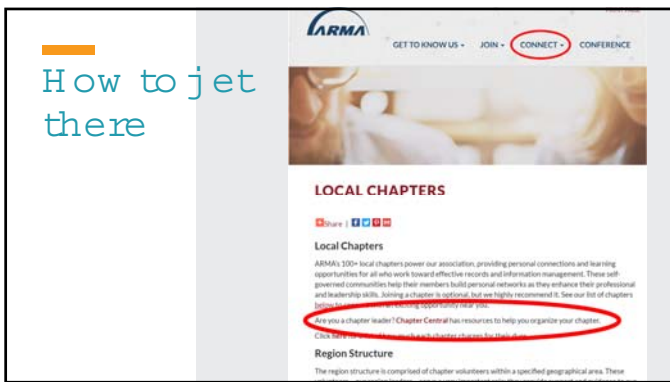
How to jet there

ARMA

GET TO KNOW US • JOIN • CONNECT • CONFERENCE

LOCAL CHAPTERS

Share |

Local Chapters

ARMA's 100+ local chapters power our association, providing personal connections and learning opportunities for all who work toward effective records and information management. These self-governed communities help their members build personal networks as they enhance their professional and leadership skills. Joining a chapter is optional, but we highly recommend it. See our list of chapters below to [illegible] opportunity near you.

Are you a chapter leader? Chapter Central has resources to help you organize your chapter.

Click here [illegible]

Region Structure

The region structure is comprised of chapter volunteers within a specified geographical area. These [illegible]